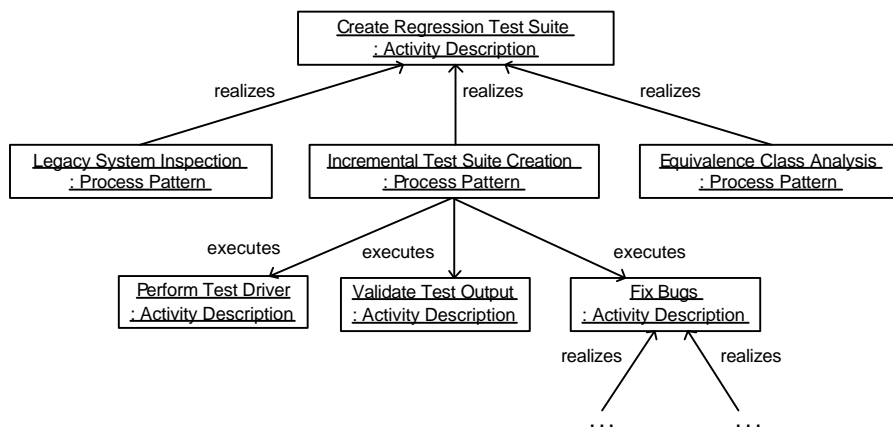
Create Regression Test Suite
: Activity Description

realizes

realizes

realizes

Legacy System Inspection
: Process Pattern

Incremental Test Suite Creation
: Process Pattern

Equivalence Class Analysis
: Process Pattern

executes

executes

executes

Perform Test Driver
: Activity Description

Validate Test Output
: Activity Description

Fix Bugs
: Activity Description

realizes

realizes

...

...